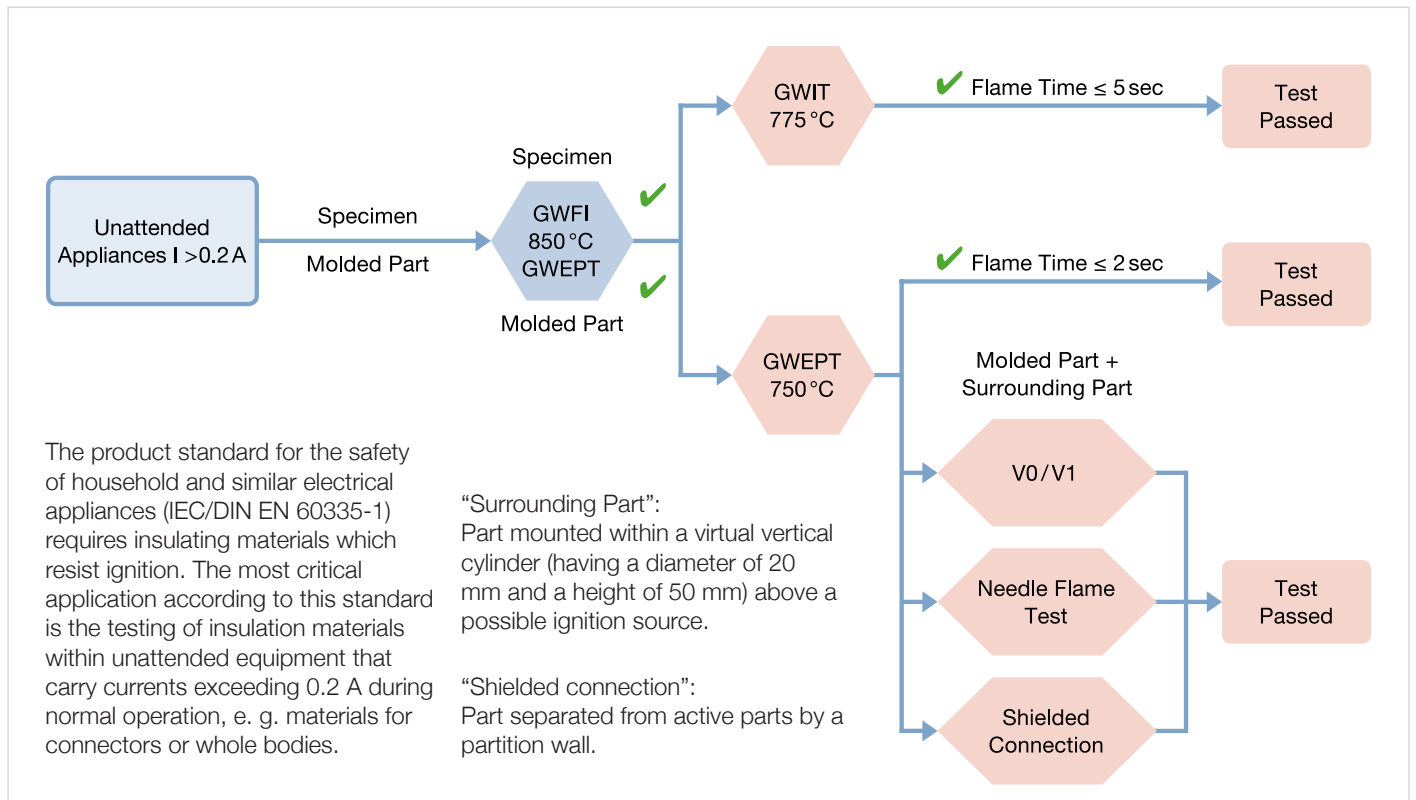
Unattended Appliances I >0.2 A

Specimen

Molded Part

Specimen

GWFI 850 °C GWEPT

Molded Part

GWIT 775 °C

✔ Flame Time ≤ 5 sec

Test Passed

✔ Flame Time ≤ 2 sec

Test Passed

GWEPT 750 °C

Molded Part + Surrounding Part

V0 / V1

Needle Flame Test

Shielded Connection

Test Passed

The product standard for the safety of household and similar electrical appliances (IEC/DIN EN 60335-1) requires insulating materials which resist ignition. The most critical application according to this standard is the testing of insulation materials within unattended equipment that carry currents exceeding 0.2 A during normal operation, e. g. materials for connectors or whole bodies.

“Surrounding Part”:
Part mounted within a virtual vertical cylinder (having a diameter of 20 mm and a height of 50 mm) above a possible ignition source.

“Shielded connection”:
Part separated from active parts by a partition wall.